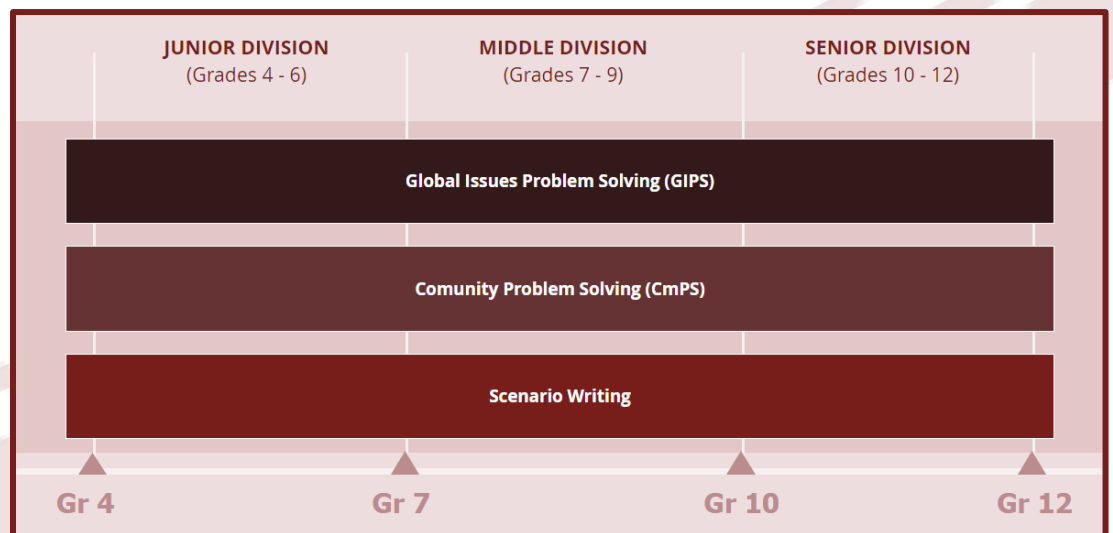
JUNIOR DIVISION
(Grades 4 - 6)

MIDDLE DIVISION
(Grades 7 - 9)

SENIOR DIVISION
(Grades 10 - 12)

Global Issues Problem Solving (GIPS)

Comunity Problem Solving (CmPS)

Scenario Writing

Gr 4

Gr 7

Gr 10

Gr 12